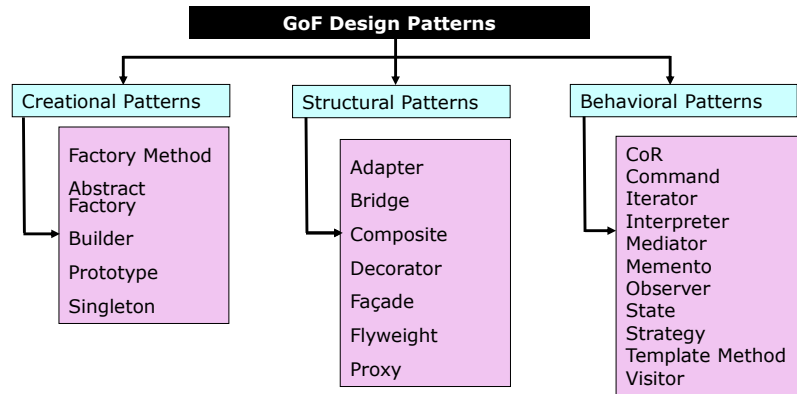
GoF Design Patterns

Creational Patterns

Factory Method
Abstract Factory
Builder
Prototype
Singleton

Structural Patterns

Adapter
Bridge
Composite
Decorator
Façade
Flyweight
Proxy

Behavioral Patterns

CoR
Command
Iterator
Interpreter
Mediator
Memento
Observer
State
Strategy
Template Method
Visitor